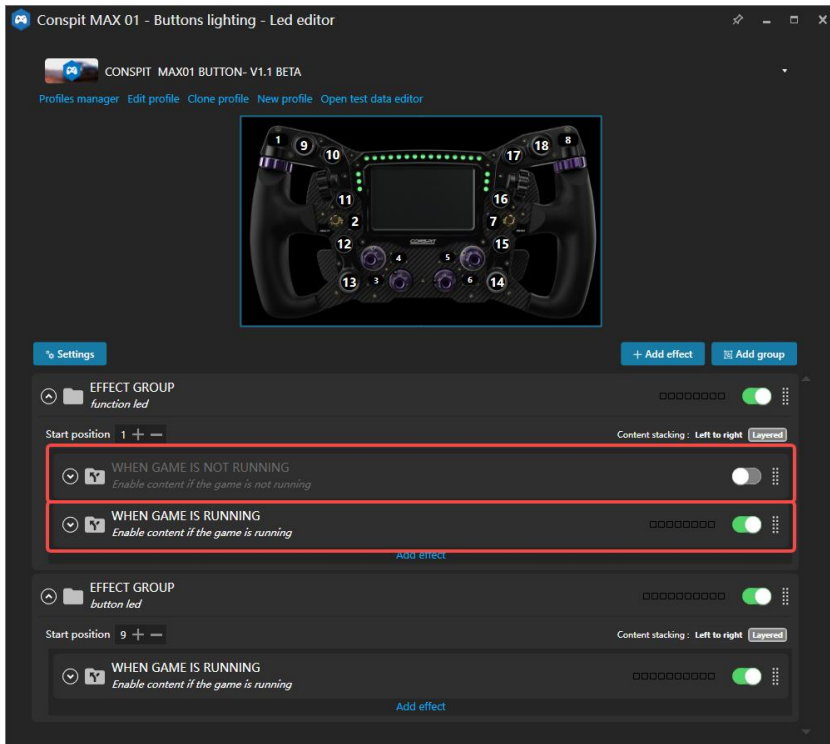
Conspit MAX 01 - Buttons lighting - Led editor

CONSPIT MAX01 BUTTON- V1.1 BETA

Profiles manager Edit profile Clone profile New profile Open test data editor

1 9 10 17 18 8 11 16 2 7 12 15 4 5 13 3 6 14

CONSPIT

Settings

+ Add effect Add group

EFFECT GROUP
function led

Start position 1 + —

Content stacking : Left to right Layered

WHEN GAME IS NOT RUNNING
Enable content if the game is not running

WHEN GAME IS RUNNING
Enable content if the game is running

Add effect

EFFECT GROUP
button led

Start position 9 + —

Content stacking : Left to right Layered

WHEN GAME IS RUNNING
Enable content if the game is running

Add effect